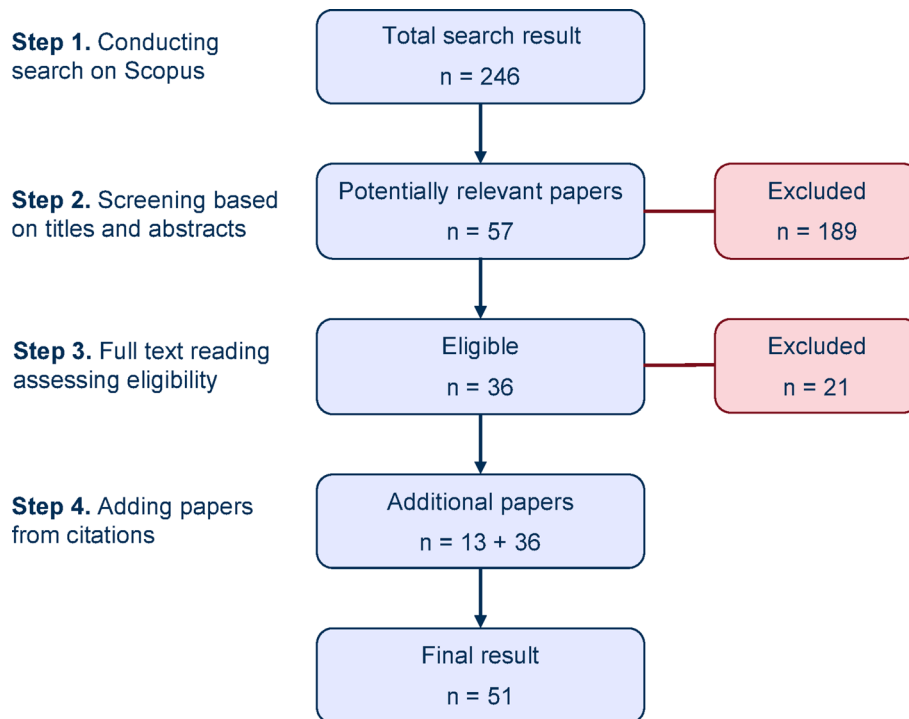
**Step 1.** Conducting search on Scopus

Total search result
n = 246

**Step 2.** Screening based on titles and abstracts

Potentially relevant papers
n = 57

Excluded
n = 189

**Step 3.** Full text reading assessing eligibility

Eligible
n = 36

Excluded
n = 21

**Step 4.** Adding papers from citations

Additional papers
n = 13 + 36

Final result
n = 51